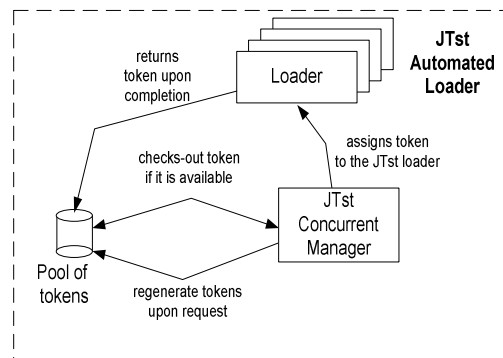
JTst Automated Loader

returns token upon completion

Loader

assigns token to the JTst loader

checks-out token if it is available

JTst Concurrent Manager

Pool of tokens

regenerate tokens upon request